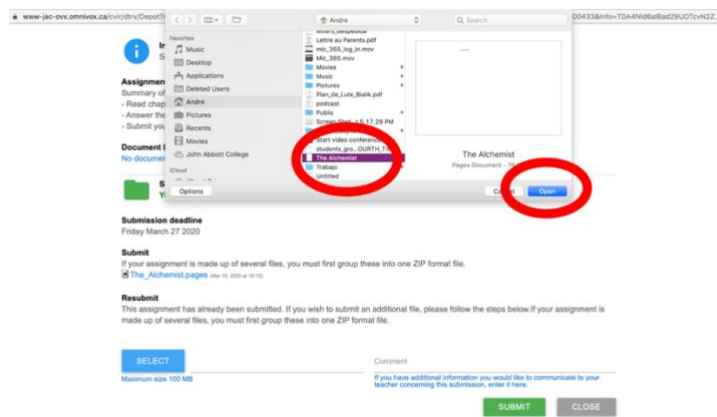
www-jac-ovx.omnivox.ca/cvir/dtrv/DepotT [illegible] 00433&Info=TDA4NId6aIBad29UOTcvN2Z

Andre

Search

Favorites
Music
Desktop
Applications
Deleted Users
Andre
Pictures
Recents
Movies
John Abbott College
iCloud

writers_bespeeuia
Lettre au Parents.pdf
mic_365_log_in.mov
Mic_365.mov
Movies
Music
Pictures
Plan_de_Lute_Bialik.pdf
podcast
Public
Screen Shot ... 5.17.29 PM
Start video conferenc...
students_gro...OURTH_TI...
The Alchemist
Trabajo
Untitled

The Alchemist
Pages Document - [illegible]

Options

Cancel

Open

In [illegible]
S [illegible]

Assignment
Summary of
- Read chap
- Answer the
- Submit you

Document
No documen

S
Y

Submission deadline
Friday March 27 2020

Submit
If your assignment is made up of several files, you must first group these into one ZIP format file.
The_Alchemist.pages (Mar 19, 2020 at 10:13)

Resubmit
This assignment has already been submitted. If you wish to submit an additional file, please follow the steps below.If your assignment is made up of several files, you must first group these into one ZIP format file.

SELECT
Maximum size 100 MB

Comment
If you have additional information you would like to communicate to your teacher concerning this submission, enter it here.

SUBMIT
CLOSE